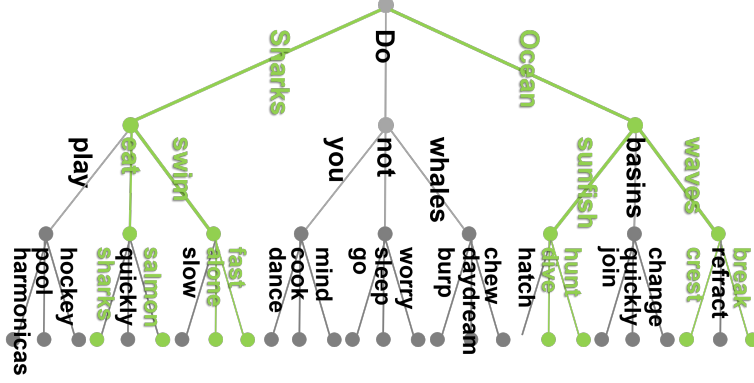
Sharks
Do
Ocean
play
eat
swim
you
not
whales
sunfish
basins
waves
harmonicas
pool
hockey
sharks
quickly
salmon
slow
alone
fast
dance
cook
mind
go
sleep
worry
burp
daydream
chew
hatch
dive
hunt
join
quickly
change
crest
refract
break